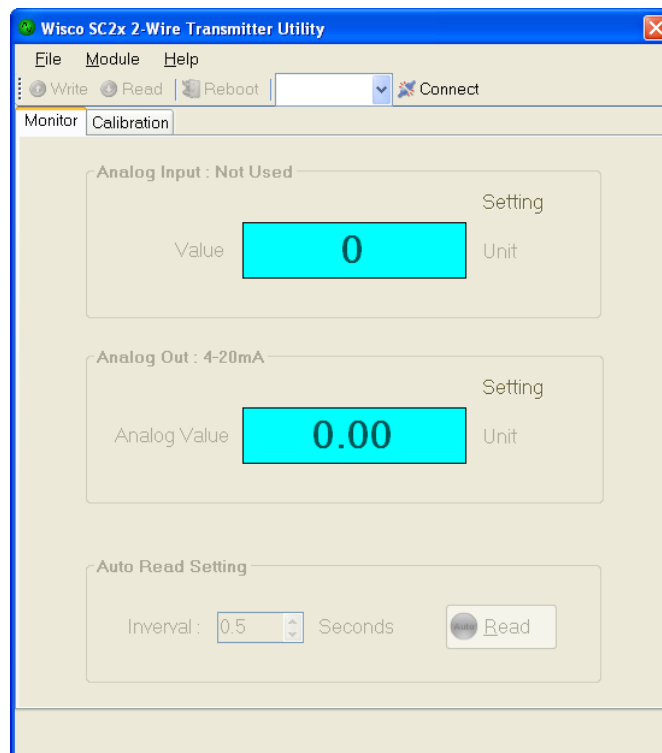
Wisco SC2x 2-Wire Transmitter Utility

File Module Help

Write Read Reboot Connect

Monitor Calibration

Analog Input : Not Used

Setting

Value 0 Unit

Analog Out : 4-20mA

Setting

Analog Value 0.00 Unit

Auto Read Setting

Inverval : 0.5 Seconds Auto Read